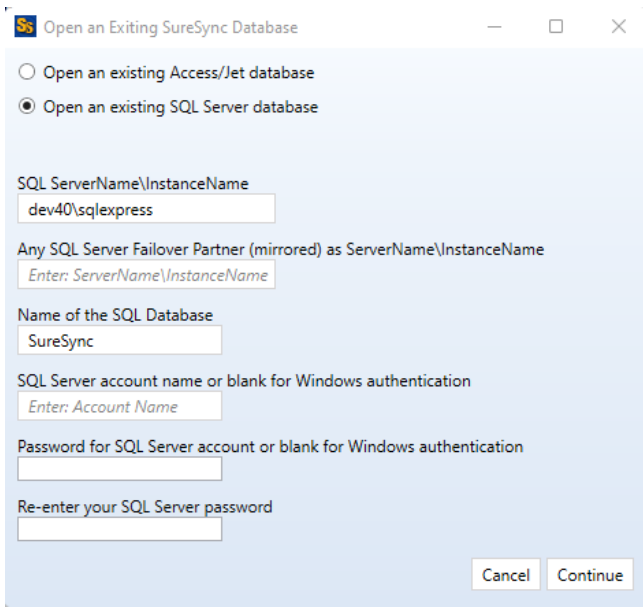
SS Open an Exiting SureSync Database

Open an existing Access/Jet database

Open an existing SQL Server database

SQL ServerName\InstanceName

dev40\sqlexpress

Any SQL Server Failover Partner (mirrored) as ServerName\InstanceName

Enter: ServerName\InstanceName

Name of the SQL Database

SureSync

SQL Server account name or blank for Windows authentication

Enter: Account Name

Password for SQL Server account or blank for Windows authentication

Re-enter your SQL Server password

Cancel Continue